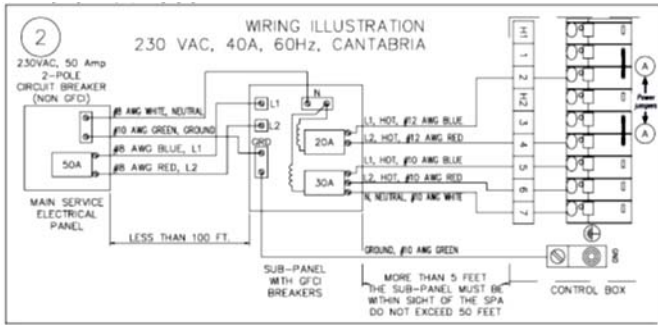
2

WIRING ILLUSTRATION
230 VAC, 40A, 60Hz, CANTABRIA

230VAC, 50 Amp
2-POLE
CIRCUIT BREAKER
(NON GFCI)

#8 AWG WHITE, NEUTRAL
#10 AWG GREEN, GROUND
#8 AWG BLUE, L1
#8 AWG RED, L2

50A

MAIN SERVICE
ELECTRICAL
PANEL

LESS THAN 100 FT.

L1
L2
GRD
N

20A
30A

L1, HOT, #12 AWG BLUE
L2, HOT, #12 AWG RED
L1, HOT, #10 AWG BLUE
L2, HOT, #10 AWG RED
N, NEUTRAL, #10 AWG WHITE

GROUND, #10 AWG GREEN

SUB-PANEL
WITH GFCI
BREAKERS

MORE THAN 5 FEET
THE SUB-PANEL MUST BE
WITHIN SIGHT OF THE SPA
DO NOT EXCEED 50 FEET

H1
1
2
H2
3
4
5
6
7

A
Power
Jumpers
A

GND

CONTROL BOX